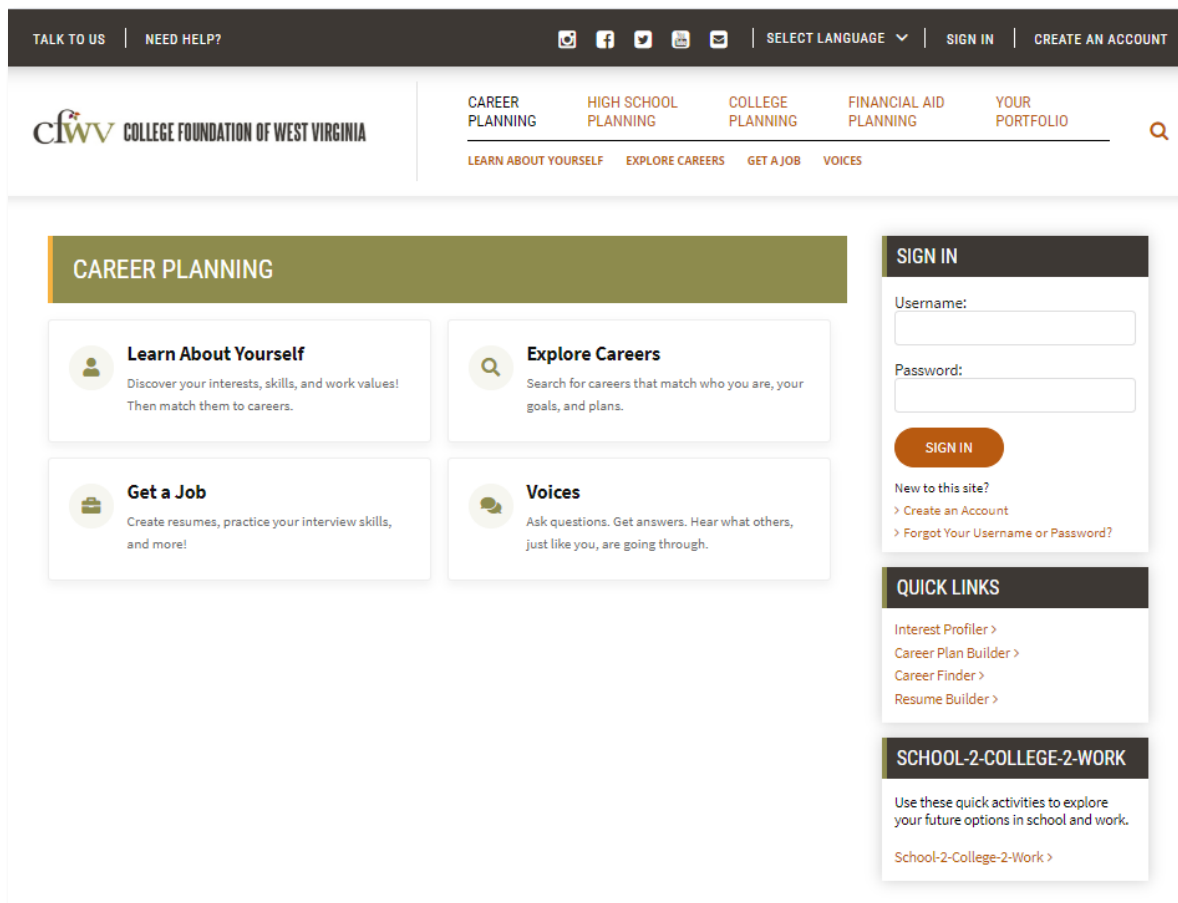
TALK TO US | NEED HELP?

SELECT LANGUAGE | SIGN IN | CREATE AN ACCOUNT

cfwv COLLEGE FOUNDATION OF WEST VIRGINIA

CAREER PLANNING
HIGH SCHOOL PLANNING
COLLEGE PLANNING
FINANCIAL AID PLANNING
YOUR PORTFOLIO

LEARN ABOUT YOURSELF
EXPLORE CAREERS
GET A JOB
VOICES

CAREER PLANNING

Learn About Yourself
Discover your interests, skills, and work values! Then match them to careers.

Explore Careers
Search for careers that match who you are, your goals, and plans.

Get a Job
Create resumes, practice your interview skills, and more!

Voices
Ask questions. Get answers. Hear what others, just like you, are going through.

SIGN IN
Username:
Password:
SIGN IN
New to this site?
> Create an Account
> Forgot Your Username or Password?

QUICK LINKS
Interest Profiler >
Career Plan Builder >
Career Finder >
Resume Builder >

SCHOOL-2-COLLEGE-2-WORK
Use these quick activities to explore your future options in school and work.
School-2-College-2-Work >